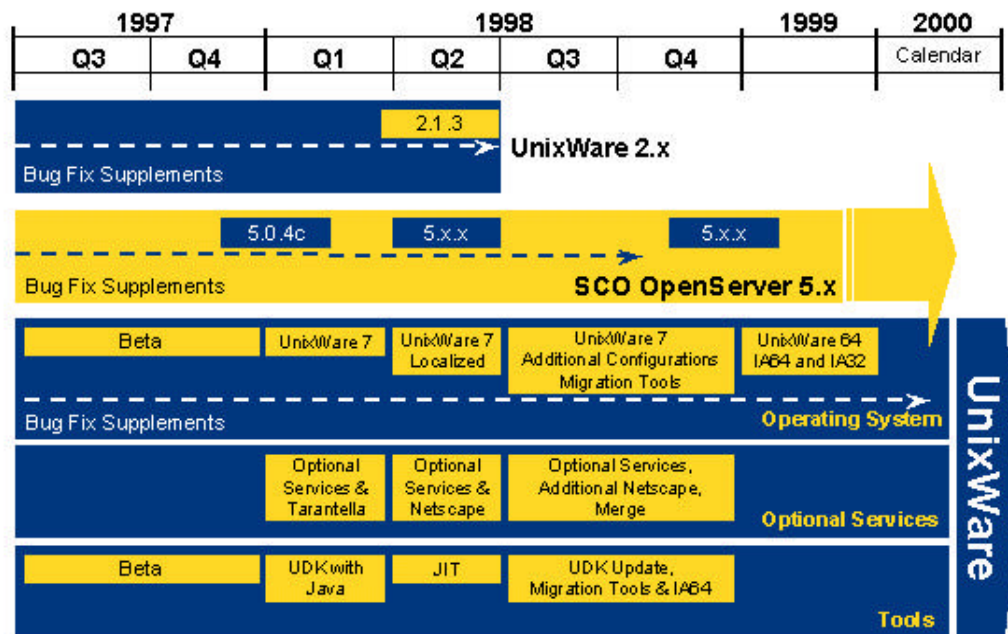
| 1997 | | 1998 | | | | 1999 | 2000 |
|---|---|---|---|---|---|---|---|
| Q3 | Q4 | Q1 | Q2 | Q3 | Q4 | | Calendar |

2.1.3

UnixWare 2.x

Bug Fix Supplements

5.0.4c

5.x.x

5.x.x

Bug Fix Supplements

SCO OpenServer 5.x

Beta

UnixWare 7

UnixWare 7 Localized

UnixWare 7 Additional Configurations Migration Tools

UnixWare 64 IA64 and IA32

Bug Fix Supplements

Operating System

Optional Services & Tarantella

Optional Services & Netscape

Optional Services, Additional Netscape, Merge

Optional Services

Beta

UDK with Java

JIT

UDK Update, Migration Tools & IA64

Tools

UnixWare